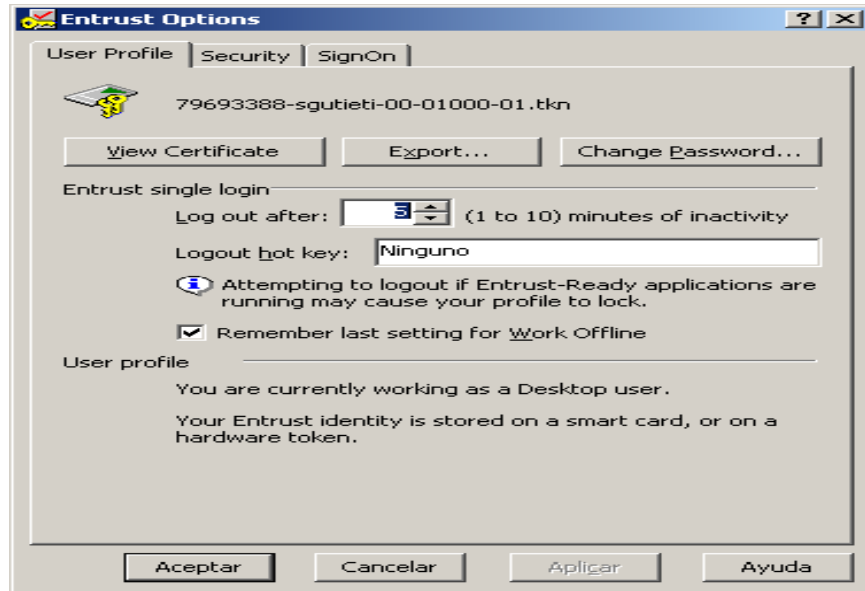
Entrust Options

?
X

User Profile
Security
SignOn

79693388-sgutieti-00-01000-01.tkn

View Certificate
Export...
Change Password...

Entrust single login

Log out after: 3 (1 to 10) minutes of inactivity

Logout hot key: Ninguno

Attempting to logout if Entrust-Ready applications are running may cause your profile to lock.

Remember last setting for Work Offline

User profile

You are currently working as a Desktop user.

Your Entrust identity is stored on a smart card, or on a hardware token.

Aceptar
Cancelar
Aplicar
Ayuda